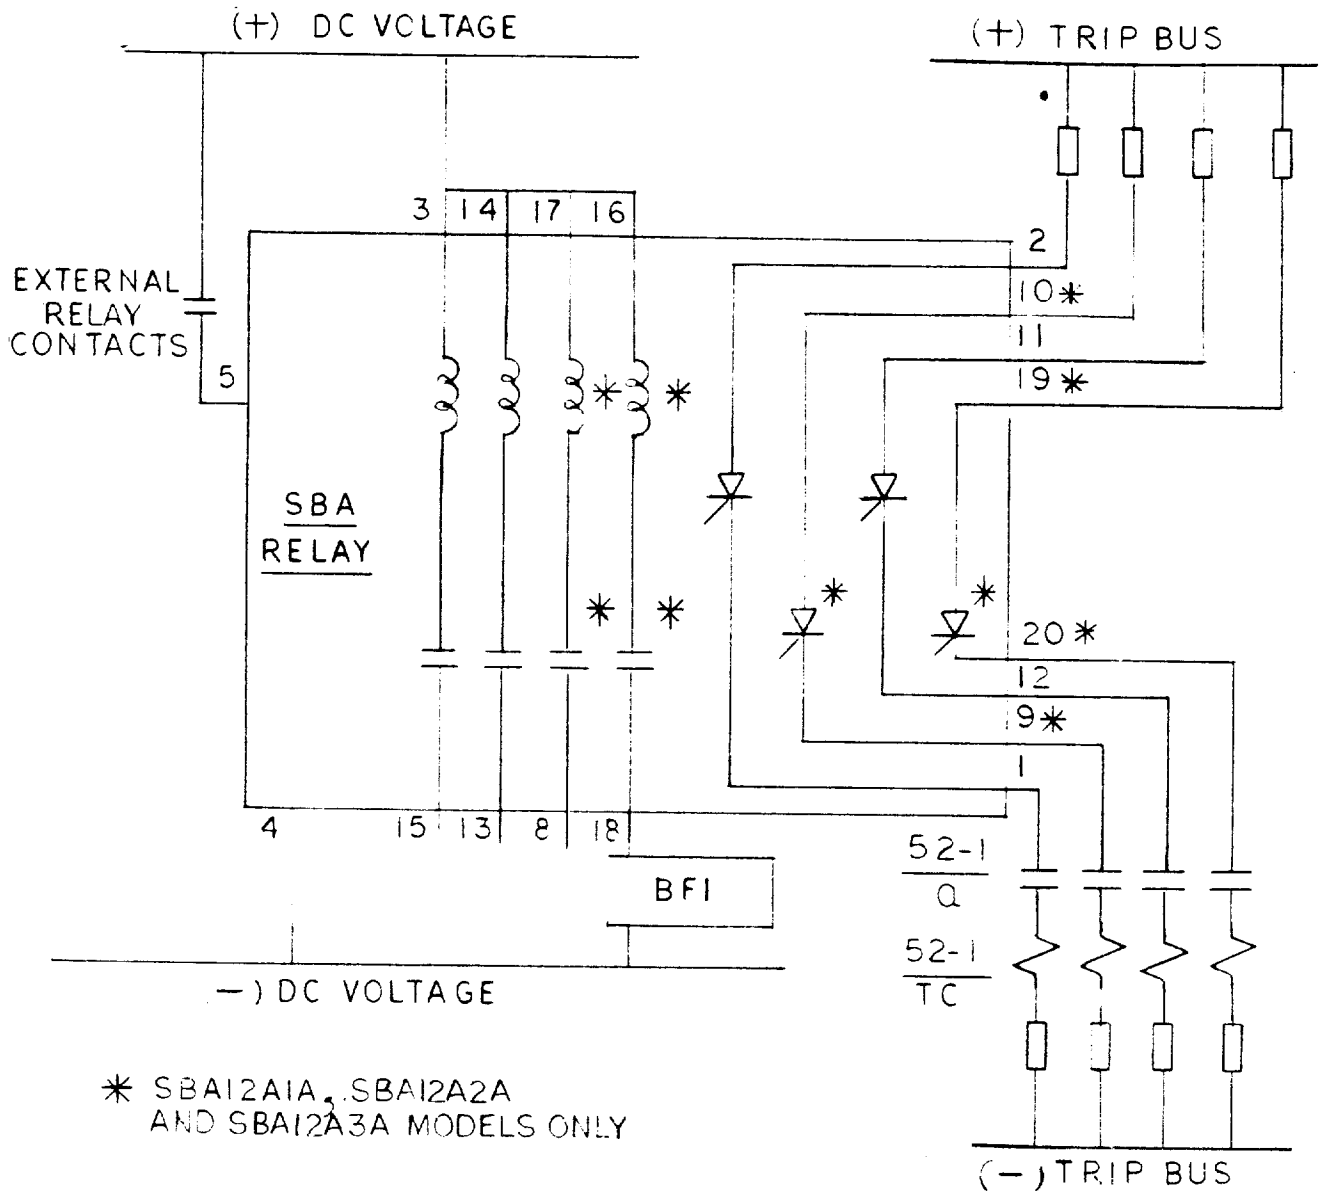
(+) DC VOLTAGE

(+) TRIP BUS

EXTERNAL RELAY CONTACTS

5

3 14 17 16

2

10 ✳

11

19 ✳

✳ ✳

SBA RELAY

✳ ✳

✳

✳

20 ✳

12

9 ✳

1

4

15 13 8 18

BFI

$\frac{52-1}{a}$

$\frac{52-1}{TC}$

-) DC VOLTAGE

✳ SBA12A1A, SBA12A2A AND SBA12A3A MODELS ONLY

(-) TRIP BUS